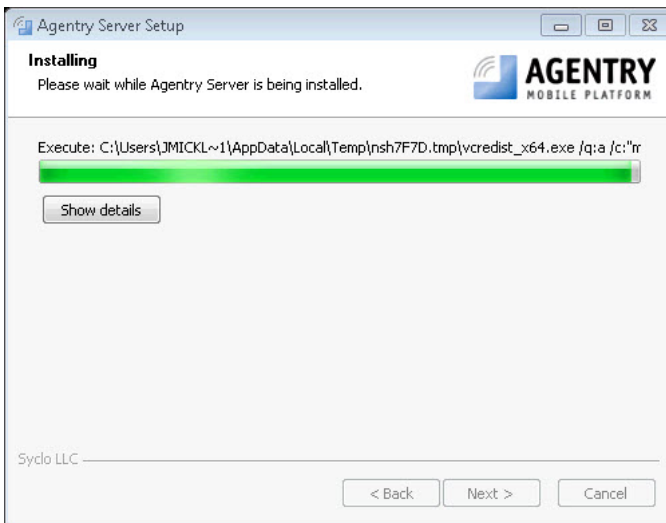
Agentry Server Setup

Installing

Please wait while Agentry Server is being installed.

AGENTRY
MOBILE PLATFORM

Execute: C:\Users\JMICKL~1\AppData\Local\Temp\nsh7F7D.tmp\vcredist_x64.exe /q:a /c:"m

Show details

Syclo LLC

< Back

Next >

Cancel